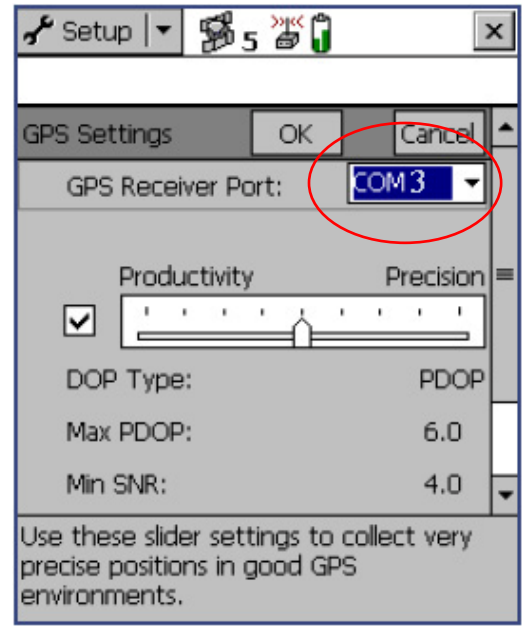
Setup 5 ×

GPS Settings OK Cancel

GPS Receiver Port: COM 3

Productivity Precision

DOP Type: PDOP

Max PDOP: 6.0

Min SNR: 4.0

Use these slider settings to collect very precise positions in good GPS environments.